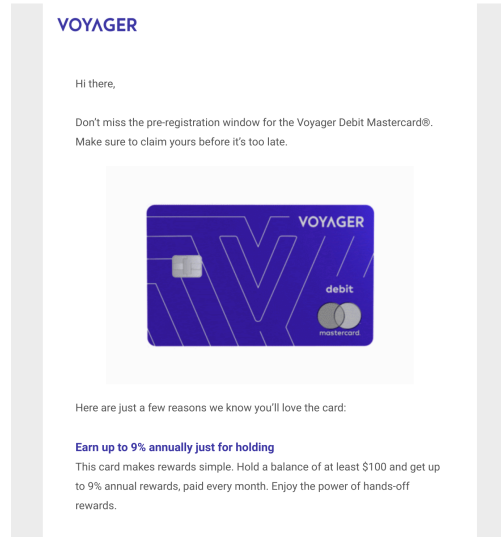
VOYAGER

Hi there,

Don't miss the pre-registration window for the Voyager Debit Mastercard®. Make sure to claim yours before it's too late.

VOYAGER

debit

mastercard

Here are just a few reasons we know you'll love the card:

Earn up to 9% annually just for holding

This card makes rewards simple. Hold a balance of at least $100 and get up to 9% annual rewards, paid every month. Enjoy the power of hands-off rewards.